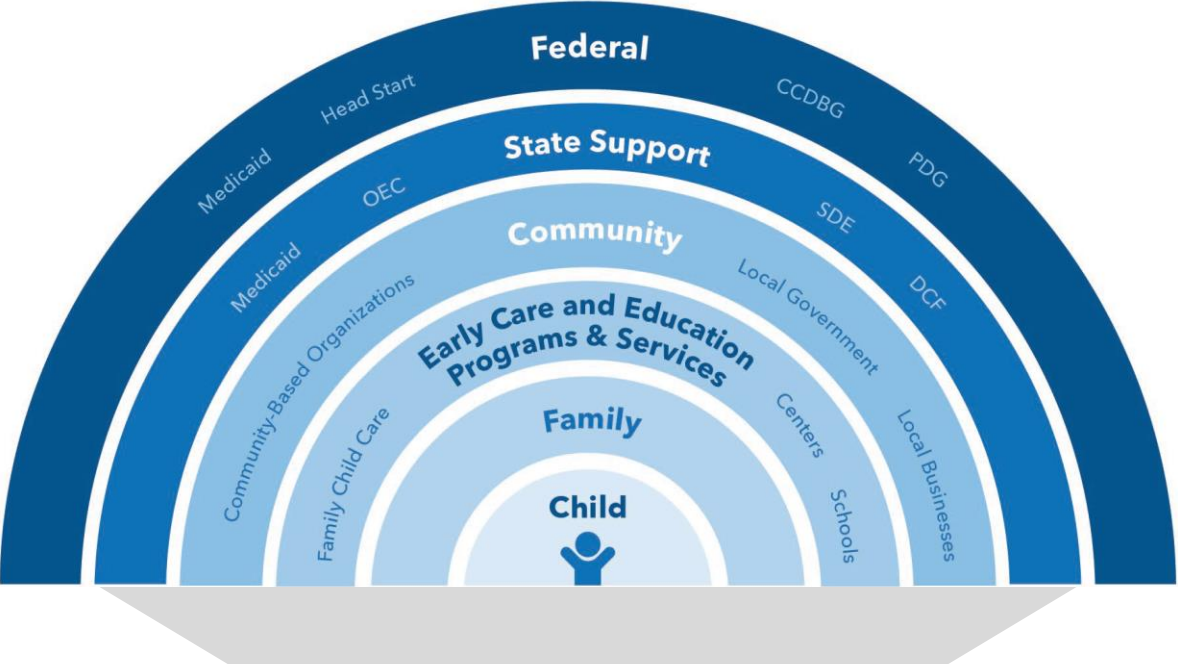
Federal

Medicaid

Head Start

CCDBG

PDG

State Support

Medicaid

OEC

SDE

DCF

Community

Community-Based Organizations

Local Government

Local Businesses

Early Care and Education Programs & Services

Family Child Care

Centers

Schools

Family

Child